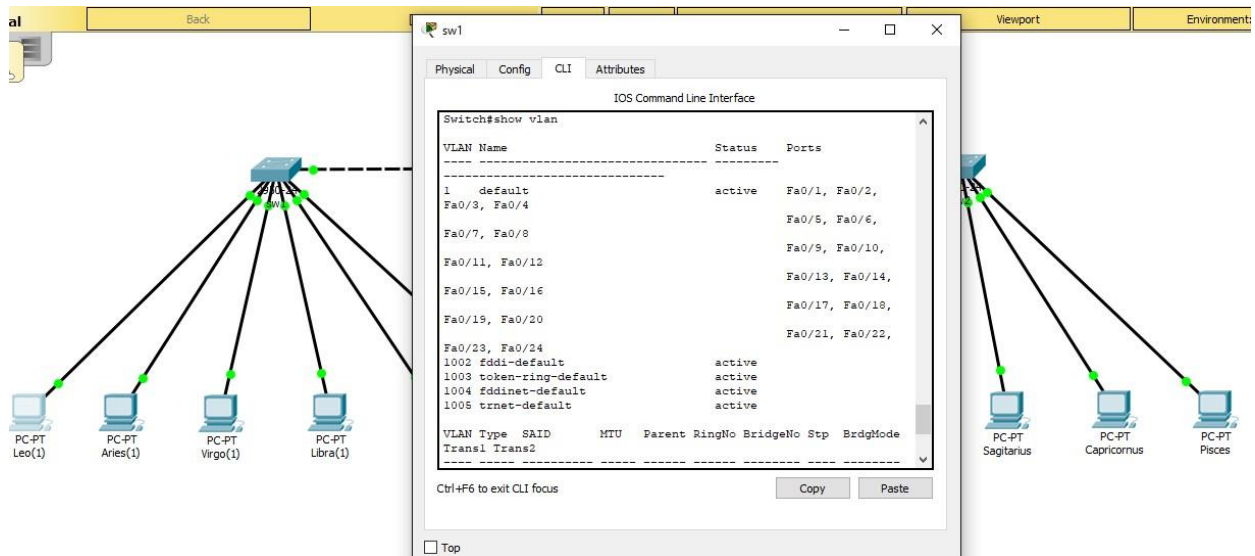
al

Back

Viewport

Environment

sw1

Physical Config CLI Attributes

IOS Command Line Interface

Switch#show vlan

VLAN Name Status Ports
---- -------------------------------- --------- -------------------------------
1 default active Fa0/1, Fa0/2, Fa0/3, Fa0/4
Fa0/5, Fa0/6, Fa0/7, Fa0/8
Fa0/9, Fa0/10, Fa0/11, Fa0/12
Fa0/13, Fa0/14, Fa0/15, Fa0/16
Fa0/17, Fa0/18, Fa0/19, Fa0/20
Fa0/21, Fa0/22, Fa0/23, Fa0/24
1002 fddi-default active
1003 token-ring-default active
1004 fddinet-default active
1005 trnet-default active

VLAN Type SAID MTU Parent RingNo BridgeNo Stp BrdgMode Trans1 Trans2
---- ----- ---------- ----- ------ ------ -------- ---- --------

Ctrl+F6 to exit CLI focus

Copy

Paste

Top

2960-24
sw1

PC-PT
Leo(1)

PC-PT
Aries(1)

PC-PT
Virgo(1)

PC-PT
Libra(1)

PC-PT
Sagitarius

PC-PT
Capricornus

PC-PT
Pisces